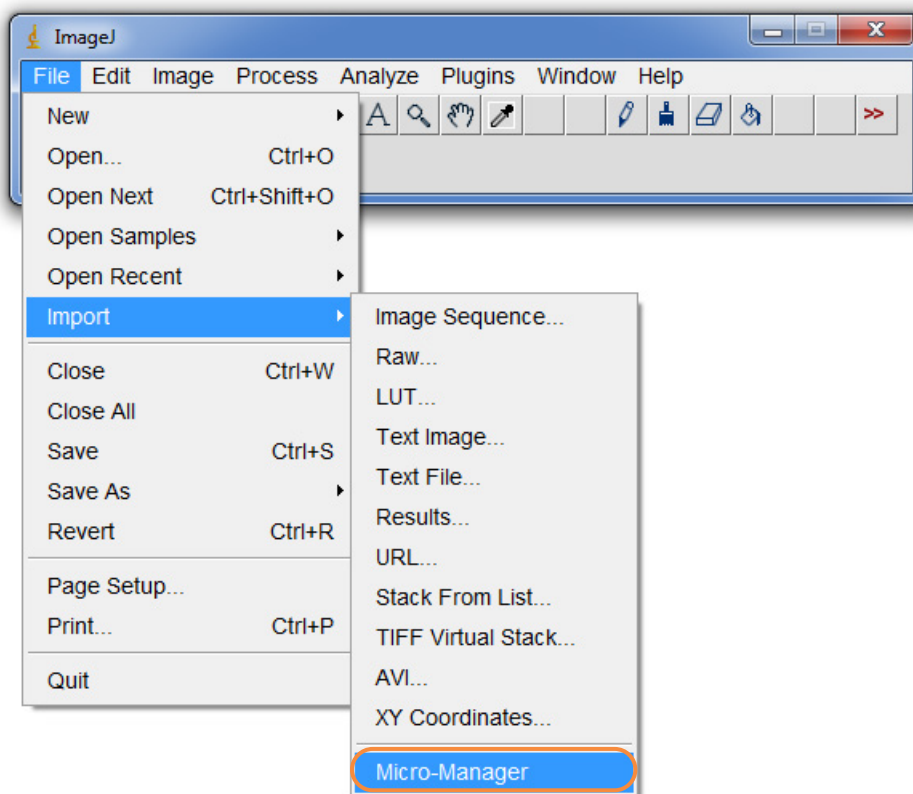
ImageJ

File Edit Image Process Analyze Plugins Window Help

A >>

New
Open... Ctrl+O
Open Next Ctrl+Shift+O
Open Samples
Open Recent
Import
Close Ctrl+W
Close All
Save Ctrl+S
Save As
Revert Ctrl+R
Page Setup...
Print... Ctrl+P
Quit

Image Sequence...
Raw...
LUT...
Text Image...
Text File...
Results...
URL...
Stack From List...
TIFF Virtual Stack...
AVI...
XY Coordinates...
Micro-Manager